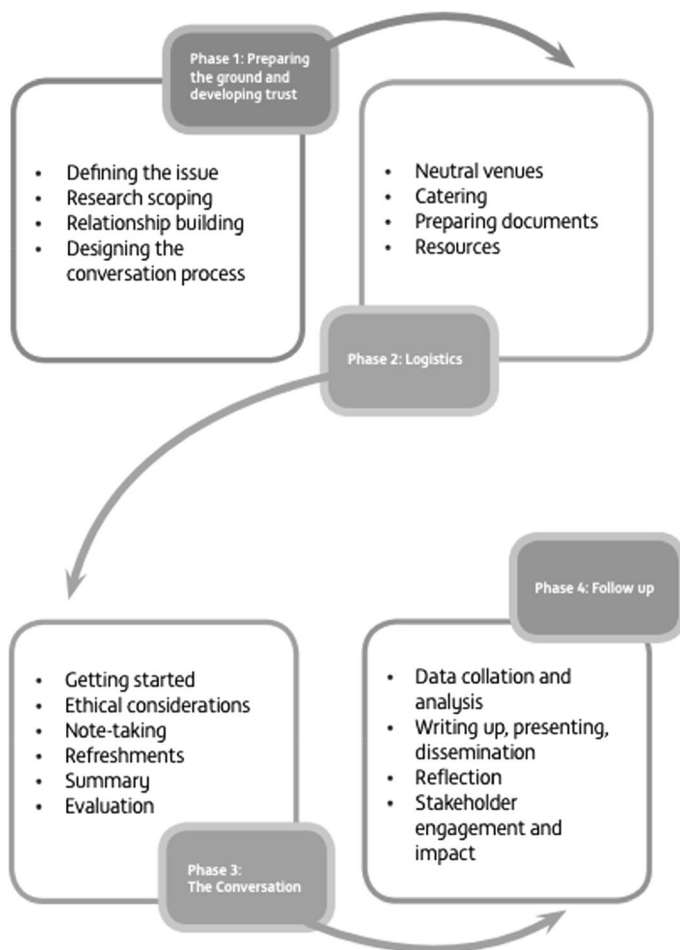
Phase 1: Preparing the ground and developing trust

- Defining the issue
- Research scoping
- Relationship building
- Designing the conversation process

- Neutral venues
- Catering
- Preparing documents
- Resources

Phase 2: Logistics

Phase 4: Follow up

- Getting started
- Ethical considerations
- Note-taking
- Refreshments
- Summary
- Evaluation

Phase 3: The Conversation

- Data collation and analysis
- Writing up, presenting, dissemination
- Reflection
- Stakeholder engagement and impact